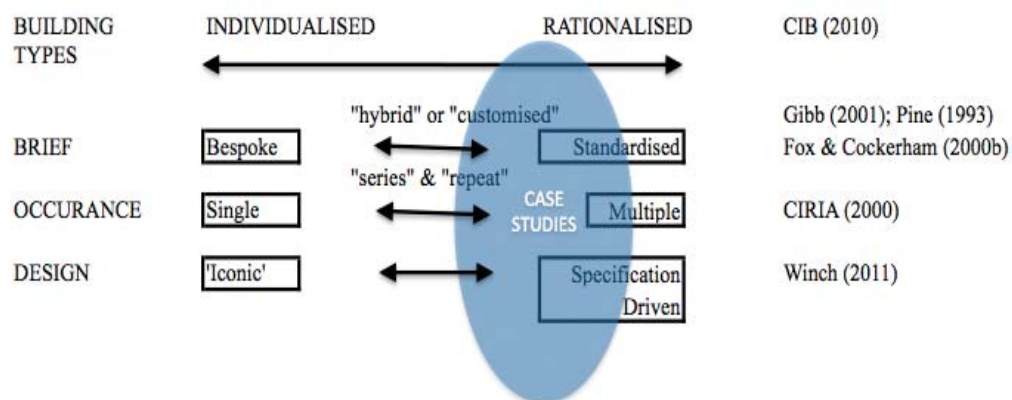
| BUILDING TYPES | INDIVIDUALISED | | RATIONALISED | CIB (2010) |
|---|---|---|---|---|
| | | "hybrid" or "customised" | | Gibb (2001); Pine (1993) |
| BRIEF | Bespoke | | Standardised | Fox & Cockerham (2000b) |
| | | "series" & "repeat" | | |
| OCCURANCE | Single | | Multiple | CIRIA (2000) |
| DESIGN | 'Iconic' | | Specification Driven | Winch (2011) |

CASE STUDIES